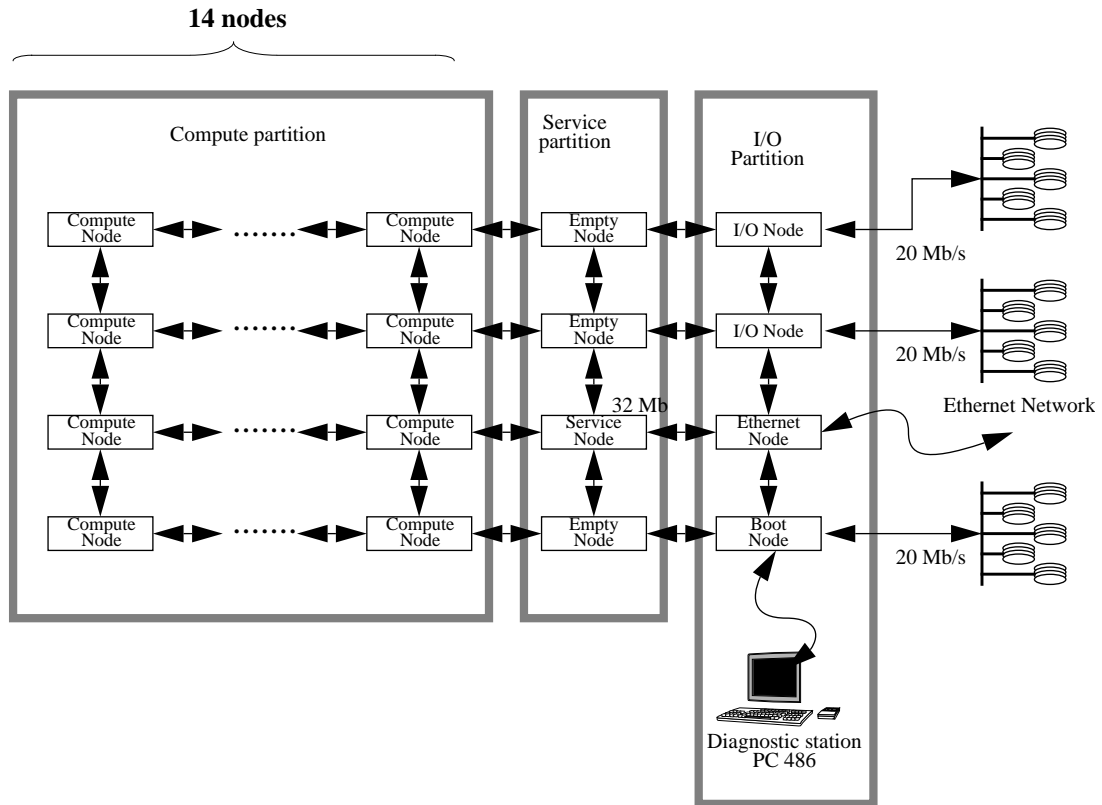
14 nodes

Compute partition

Service partition

I/O Partition

Compute Node

.......

Compute Node

Empty Node

I/O Node

20 Mb/s

Compute Node

.......

Compute Node

Empty Node

I/O Node

20 Mb/s

Compute Node

.......

Compute Node

32 Mb

Service Node

Ethernet Node

Ethernet Network

Compute Node

.......

Compute Node

Empty Node

Boot Node

20 Mb/s

Diagnostic station PC 486